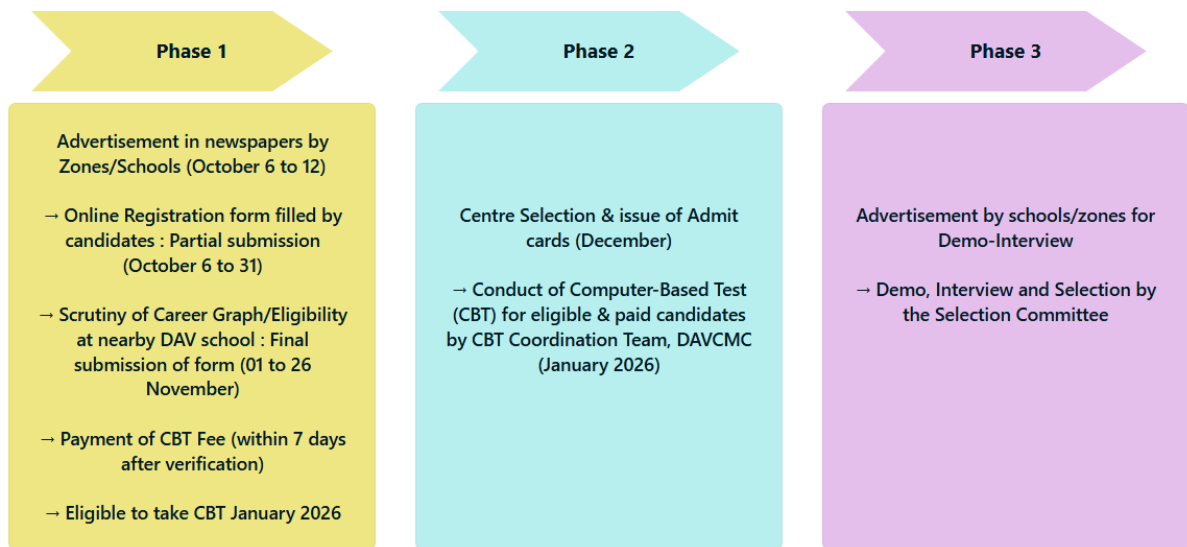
Phase 1

Advertisement in newspapers by Zones/Schools (October 6 to 12)

→ Online Registration form filled by candidates : Partial submission (October 6 to 31)

→ Scrutiny of Career Graph/Eligibility at nearby DAV school : Final submission of form (01 to 26 November)

→ Payment of CBT Fee (within 7 days after verification)

→ Eligible to take CBT January 2026

Phase 2

Centre Selection & issue of Admit cards (December)

→ Conduct of Computer-Based Test (CBT) for eligible & paid candidates by CBT Coordination Team, DAVCMC (January 2026)

Phase 3

Advertisement by schools/zones for Demo-Interview

→ Demo, Interview and Selection by the Selection Committee